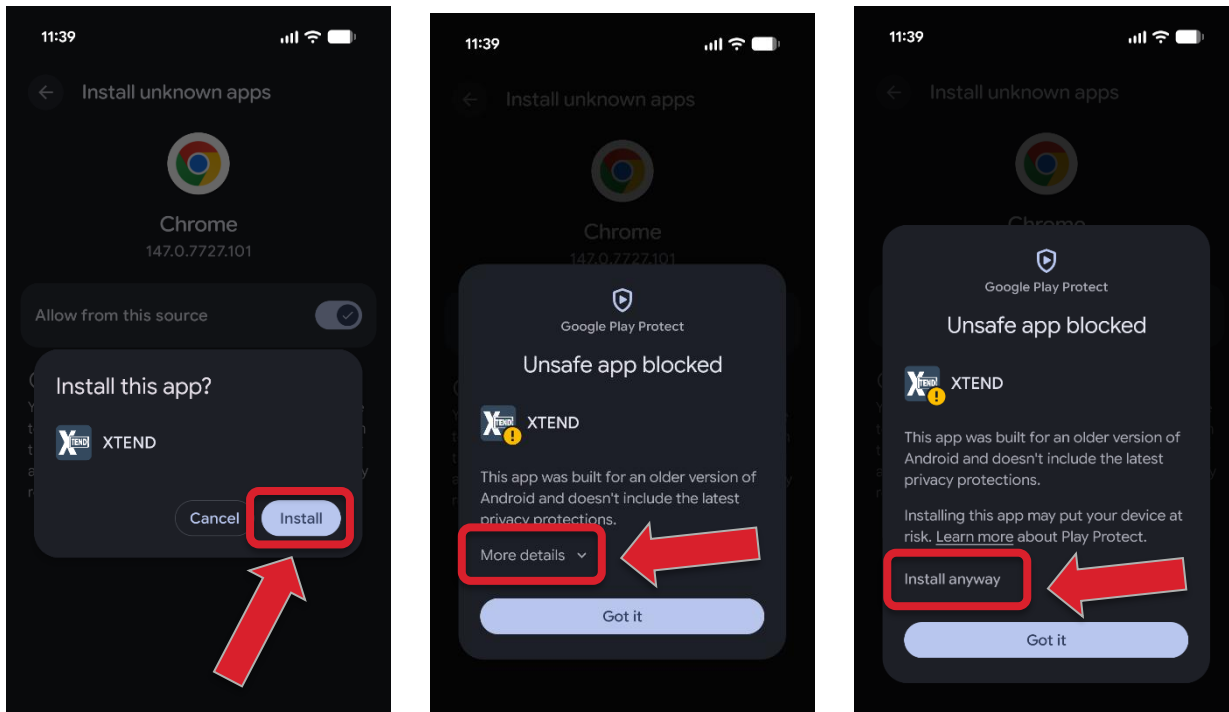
11:39

Install unknown apps

Chrome

147.0.7727.101

Allow from this source

Install this app?

XTEND

Cancel

Install

11:39

Install unknown apps

Chrome

147.0.7727.101

Google Play Protect

Unsafe app blocked

XTEND

This app was built for an older version of Android and doesn't include the latest privacy protections.

More details

Got it

11:39

Install unknown apps

Google Play Protect

Unsafe app blocked

XTEND

This app was built for an older version of Android and doesn't include the latest privacy protections.

Installing this app may put your device at risk. Learn more about Play Protect.

Install anyway

Got it